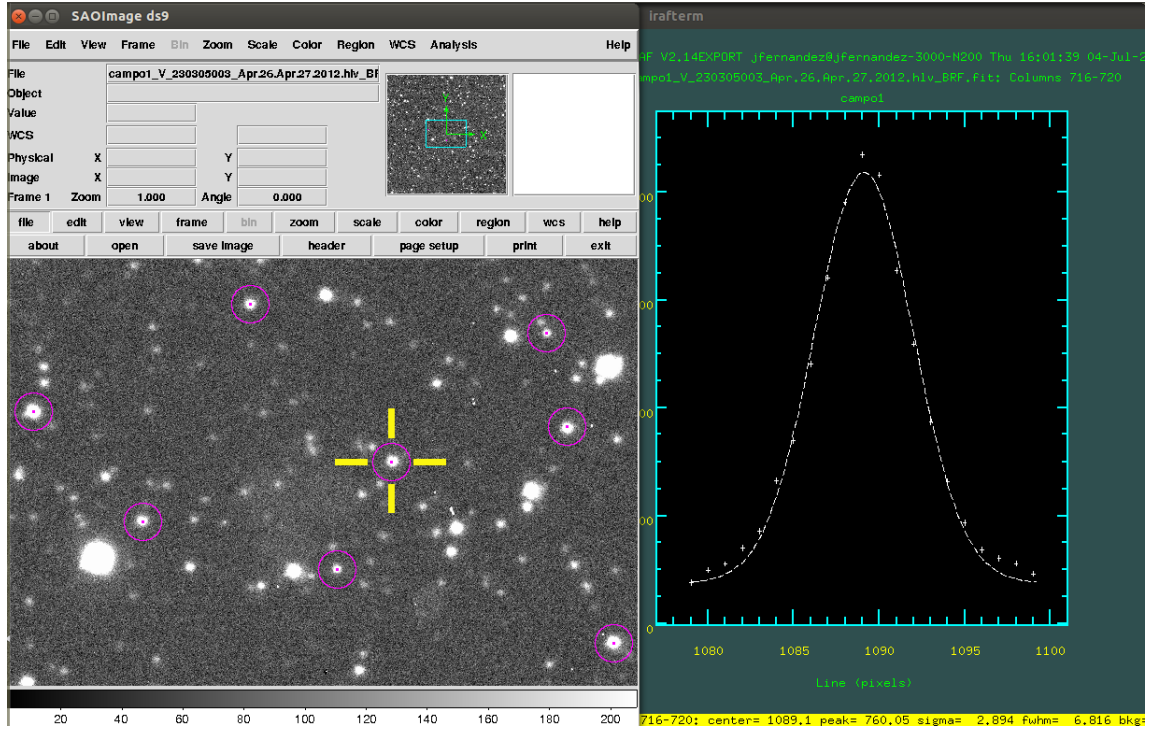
SAOImage ds9

File Edit View Frame Bin Zoom Scale Color Region WCS Analysis Help

File campo1_V_230305003_Apr.26.Apr.27.2012.hlv_BF
Object
Value
WCS
Physical X Y
Image X Y
Frame 1 Zoom 1.000 Angle 0.000

file edit view frame bin zoom scale color region wcs help
about open save image header page setup print exit

20 40 60 80 100 120 140 160 180 200

irafterm

AF V2.14EXPORT jfernandez@jfernandez-3000-N200 Thu 16:01:39 04-Jul-2
mpo1_V_230305003_Apr.26.Apr.27.2012.hlv_BRF.fit: Columns 716-720
campo1

00
00
00
00
0

1080 1085 1090 1095 1100
Line (pixels)

716-720: center= 1089.1 peak= 760.05 sigma= 2.894 fwhm= 6.816 bkg=